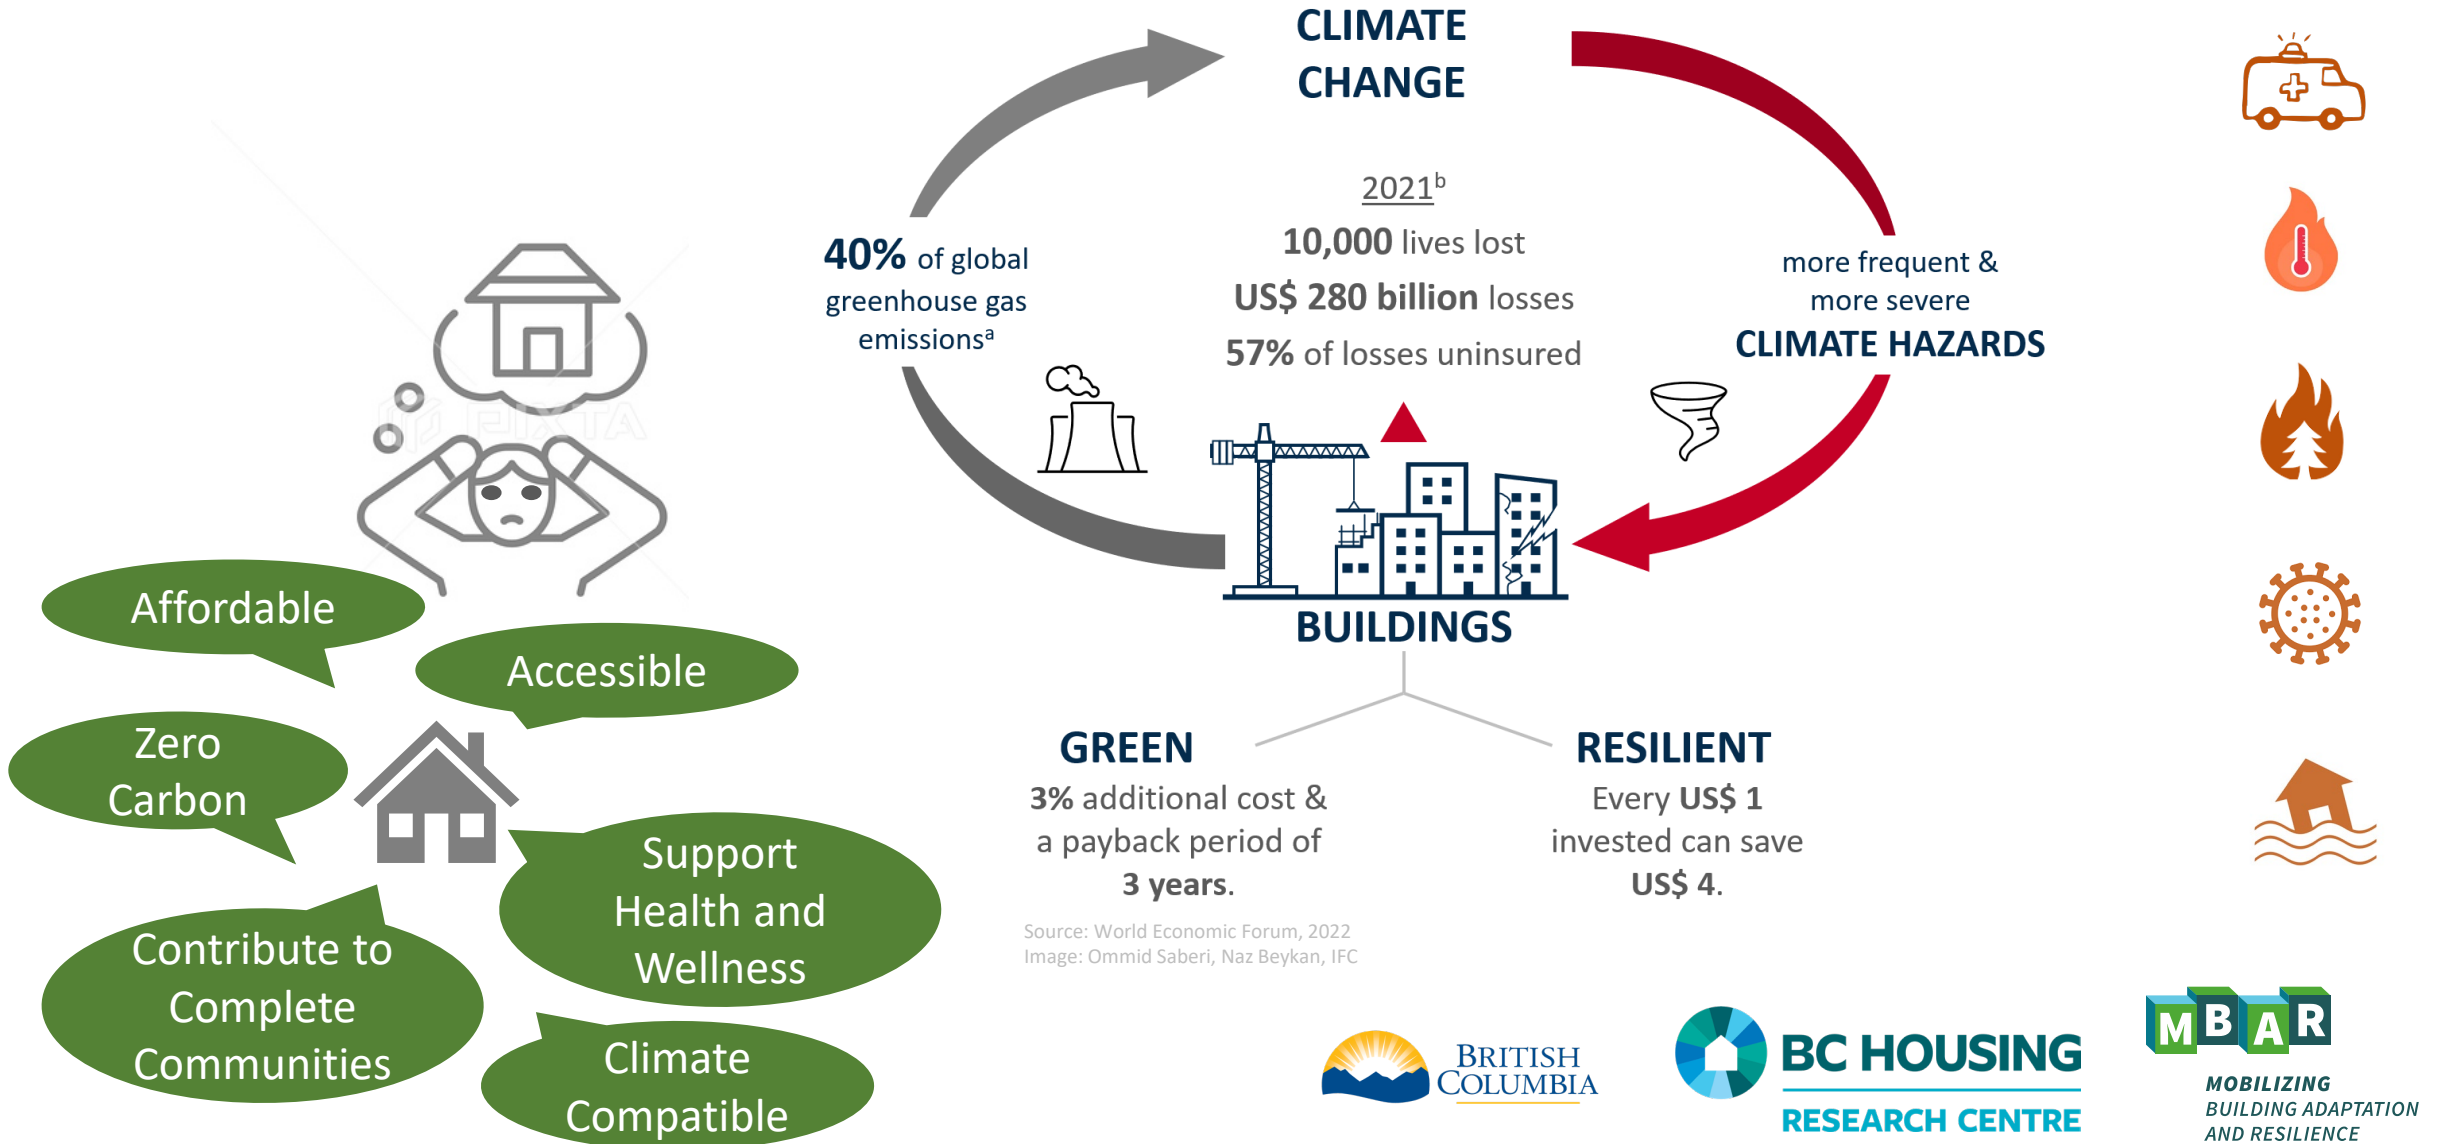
CLIMATE CHANGE

$40\%$ of global greenhouse gas emissions$^a$

2021$^b$
10,000 lives lost
US$ 280 billion losses
57% of losses uninsured

more frequent & more severe
CLIMATE HAZARDS

BUILDINGS

GREEN
3% additional cost & a payback period of 3 years.

RESILIENT
Every US$ 1 invested can save US$ 4.

Source: World Economic Forum, 2022
Image: Ommid Saberi, Naz Beykan, IFC

Affordable

Accessible

Zero Carbon

Support Health and Wellness

Contribute to Complete Communities

Climate Compatible

British Columbia

BC HOUSING
RESEARCH CENTRE

MBAR
MOBILIZING
BUILDING ADAPTATION
AND RESILIENCE